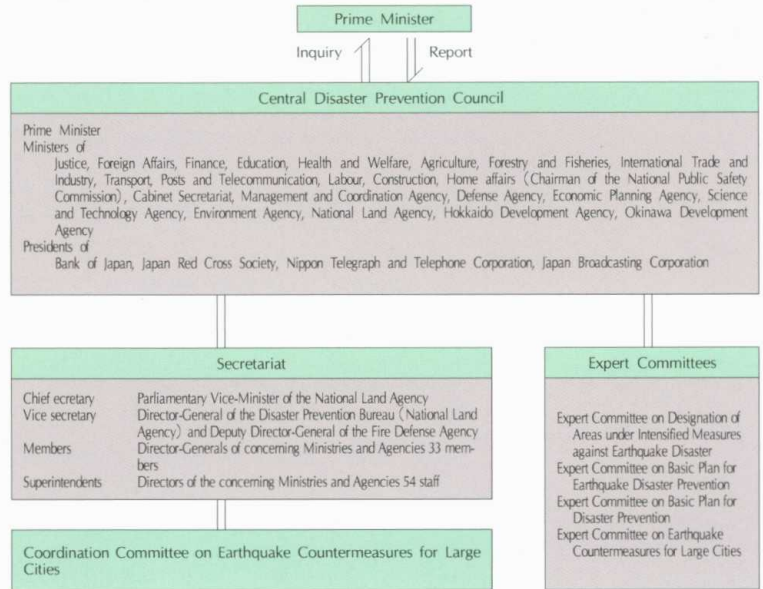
Prime Minister

Inquiry

Report

Central Disaster Prevention Council

Prime Minister
Ministers of
Justice, Foreign Affairs, Finance, Education, Health and Welfare, Agriculture, Forestry and Fisheries, International Trade and Industry, Transport, Posts and Telecommunication, Labour, Construction, Home affairs (Chairman of the National Public Safety Commission), Cabinet Secretariat, Management and Coordination Agency, Defense Agency, Economic Planning Agency, Science and Technology Agency, Environment Agency, National Land Agency, Hokkaido Development Agency, Okinawa Development Agency
Presidents of
Bank of Japan, Japan Red Cross Society, Nippon Telegraph and Telephone Corporation, Japan Broadcasting Corporation

Secretariat

| | |
|---|---|
| Chief ecretary | Parliamentary Vice-Minister of the National Land Agency |
| Vice secretary | Director-General of the Disaster Prevention Bureau (National Land Agency) and Deputy Director-General of the Fire Defense Agency |
| Members | Director-Generals of concerning Ministries and Agencies 33 members |
| Superintendents | Directors of the concerning Ministries and Agencies 54 staff |

Expert Committees

Expert Committee on Designation of Areas under Intensified Measures against Earthquake Disaster
Expert Committee on Basic Plan for Earthquake Disaster Prevention
Expert Committee on Basic Plan for Disaster Prevention
Expert Committee on Earthquake Countermeasures for Large Cities

Coordination Committee on Earthquake Countermeasures for Large Cities